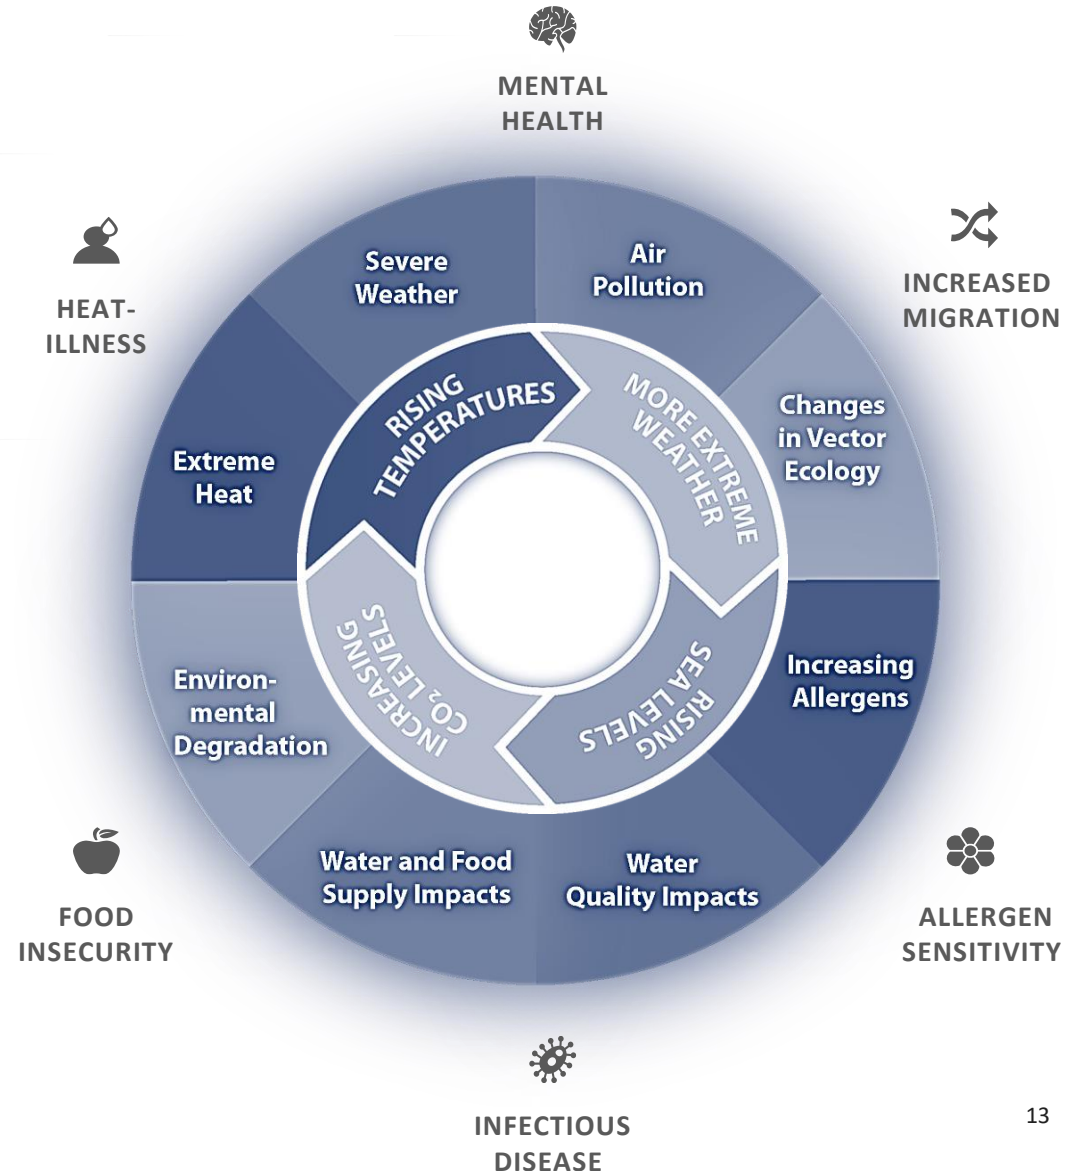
MENTAL HEALTH

INCREASED MIGRATION

HEAT-ILLNESS

Severe Weather

Air Pollution

Changes in Vector Ecology

Extreme Heat

RISING TEMPERATURES

MORE EXTREME WEATHER

RISING SEA LEVELS

INCREASING $CO_2$ LEVELS

Increasing Allergens

Environmental Degradation

Water and Food Supply Impacts

Water Quality Impacts

FOOD INSECURITY

ALLERGEN SENSITIVITY

INFECTIOUS DISEASE

13